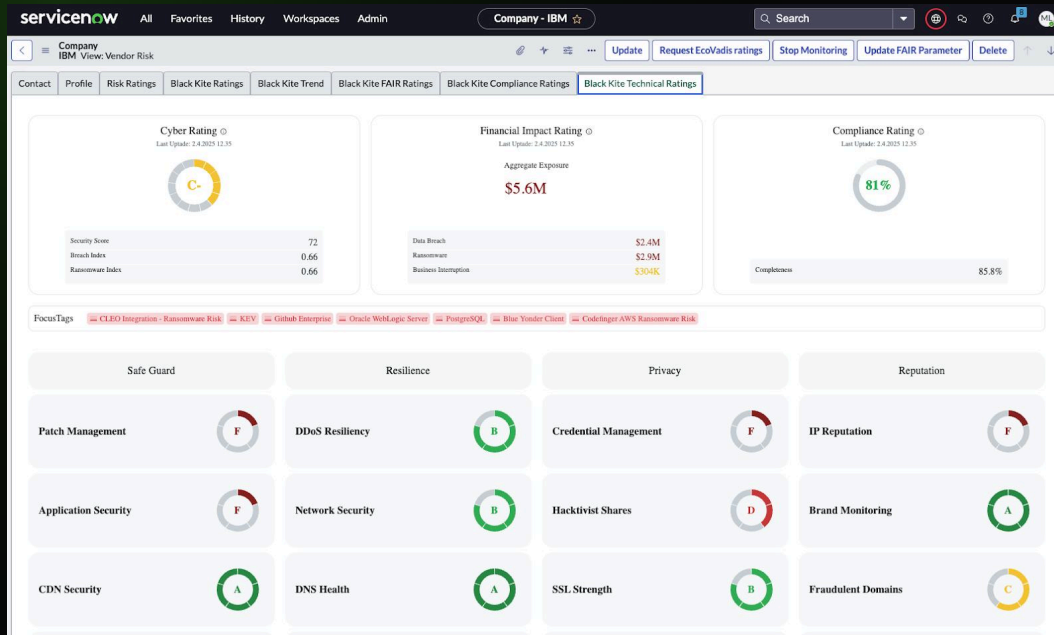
servicenow All Favorites History Workspaces Admin

Company - IBM ☆

Search

ML

Company
IBM View: Vendor Risk

Update | Request EcoVadis ratings | Stop Monitoring | Update FAIR Parameter | Delete

Contact | Profile | Risk Ratings | Black Kite Ratings | Black Kite Trend | Black Kite FAIR Ratings | Black Kite Compliance Ratings | Black Kite Technical Ratings

Cyber Rating
Last Update: 2.4.2025 12.35

C-

| Security Score | 72 |
|---|---|
| Breach Index | 0.66 |
| Ransomware Index | 0.66 |

Financial Impact Rating
Last Update: 2.4.2025 12.35

Aggregate Exposure

$5.6M

| Data Breach | $2.4M |
|---|---|
| Ransomware | $2.9M |
| Business Interruption | $304K |

Compliance Rating
Last Update: 2.4.2025 12.35

81%

| Completeness | 85.8% |
|---|---|

FocusTags
CLEO Integration - Ransomware Risk | KEV | Github Enterprise | Oracle WebLogic Server | PostgreSQL | Blue Yonder Client | Codefinger AWS Ransomware Risk

Safe Guard

Patch Management F

Application Security F

CDN Security A

Resilience

DDoS Resiliency B

Network Security B

DNS Health A

Privacy

Credential Management F

Hacktivist Shares D

SSL Strength B

Reputation

IP Reputation F

Brand Monitoring A

Fraudulent Domains C